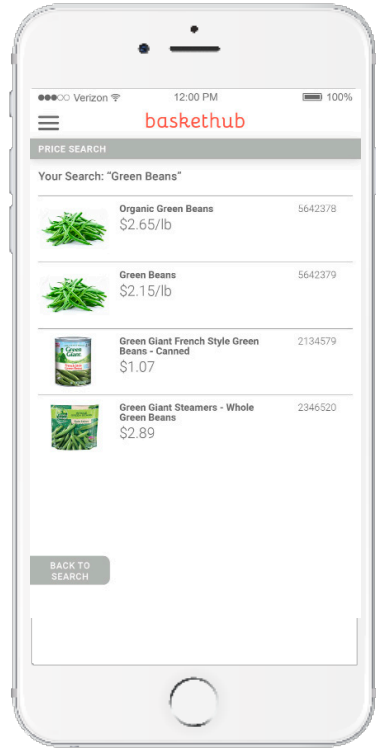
●●●○○ Verizon 12:00 PM 100%

baskethub

PRICE SEARCH

Your Search: "Green Beans"

Organic Green Beans
$2.65/lb
5642378

Green Beans
$2.15/lb
5642379

Green Giant French Style Green Beans - Canned
$1.07
2134579

Green Giant Steamers - Whole Green Beans
$2.89
2346520

BACK TO SEARCH